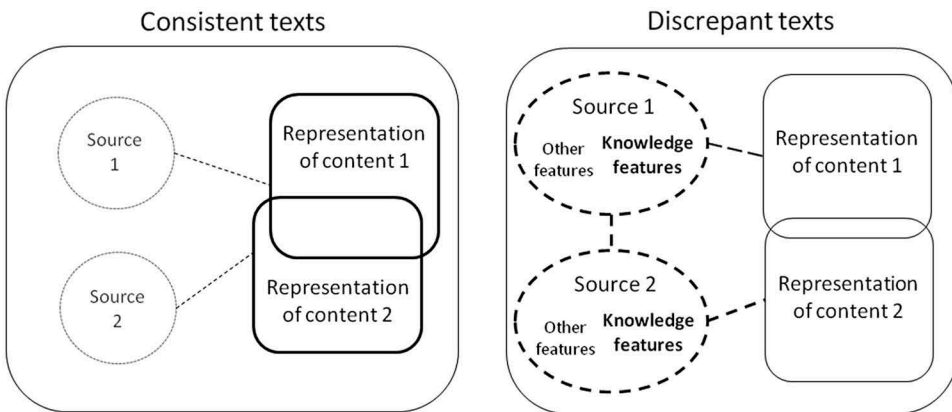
Consistent texts

Source 1

Source 2

Representation of content 1

Representation of content 2

Discrepant texts

Source 1

Other features

Knowledge features

Source 2

Other features

Knowledge features

Representation of content 1

Representation of content 2